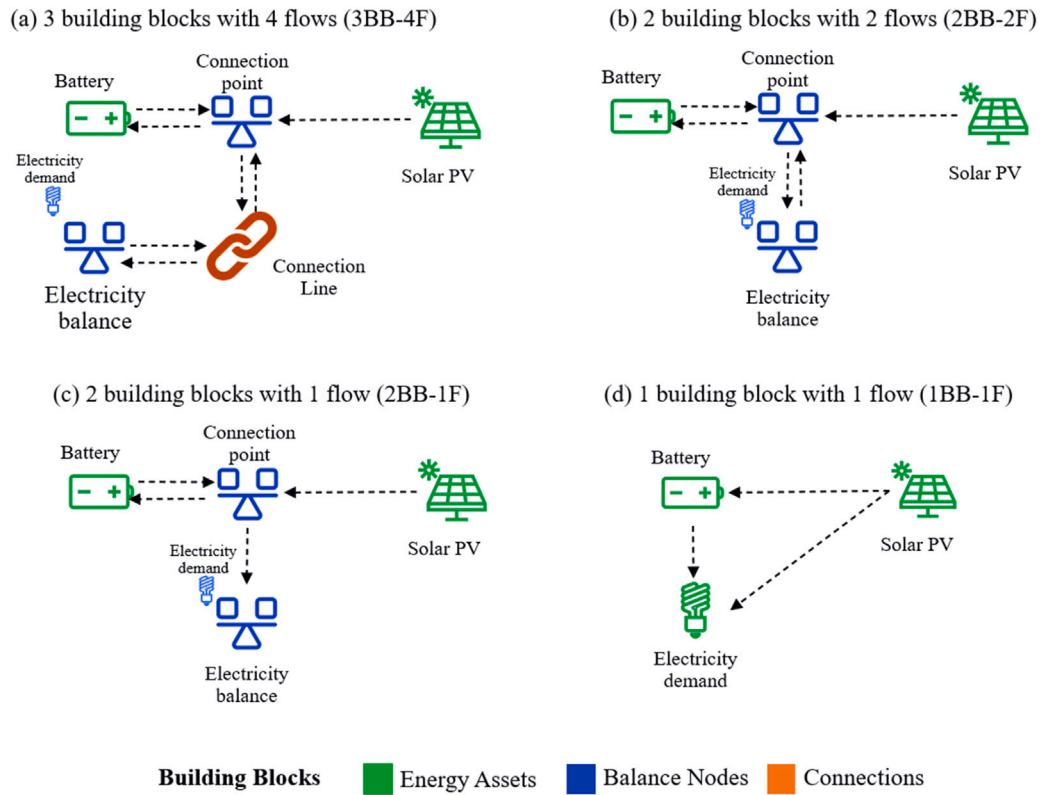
(a) 3 building blocks with 4 flows (3BB-4F)

Battery

Connection point

Solar PV

Electricity demand

Electricity balance

Connection Line

(b) 2 building blocks with 2 flows (2BB-2F)

Battery

Connection point

Solar PV

Electricity demand

Electricity balance

(c) 2 building blocks with 1 flow (2BB-1F)

Battery

Connection point

Solar PV

Electricity demand

Electricity balance

(d) 1 building block with 1 flow (1BB-1F)

Battery

Solar PV

Electricity demand

Building Blocks Energy Assets Balance Nodes Connections